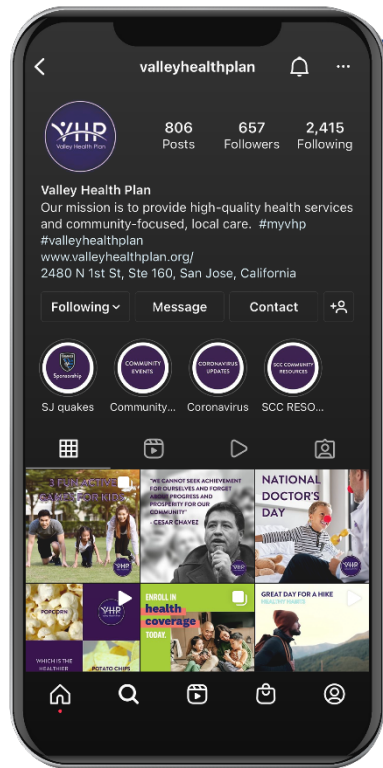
valleyhealthplan

VHP Valley Health Plan

806 Posts
657 Followers
2,415 Following

Valley Health Plan
Our mission is to provide high-quality health services and community-focused, local care. #myvhp #valleyhealthplan
www.valleyhealthplan.org/
2480 N 1st St, Ste 160, San Jose, California

Following
Message
Contact

Sponsorship
SJ quakes
COMMUNITY EVENTS
Community...
CORONAVIRUS UPDATES
Coronavirus
SCC COMMUNITY RESOURCES
SCC RESO...

3 FUN ACTIVE GAMES FOR KIDS
VHP

"WE CANNOT SEEK ACHIEVEMENT FOR OURSELVES AND FORGET ABOUT PROGRESS AND PROSPERITY FOR OUR COMMUNITY"
- CESAR CHAVEZ

NATIONAL DOCTOR'S DAY

POPCORN
VHP
WHICH IS THE HEALTHIER
POTATO CHIPS

ENROLL IN health coverage TODAY.

GREAT DAY FOR A HIKE
HEALTHY HABITS